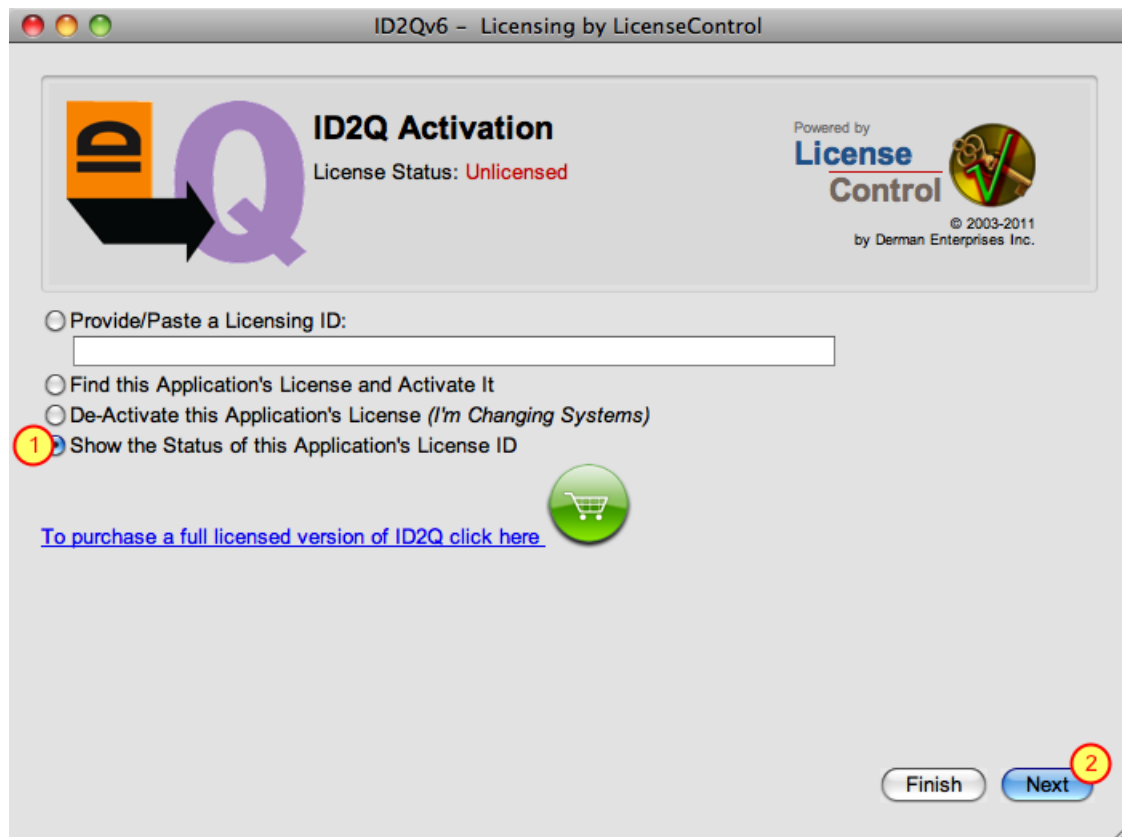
ID2Qv6 – Licensing by LicenseControl

ID2Q Activation

License Status: Unlicensed

Powered by
License
Control
© 2003-2011
by Derman Enterprises Inc.

Provide/Paste a Licensing ID:

Find this Application's License and Activate It

De-Activate this Application's License (I'm Changing Systems)

1 Show the Status of this Application's License ID

To purchase a full licensed version of ID2Q click here

Finish

Next 2